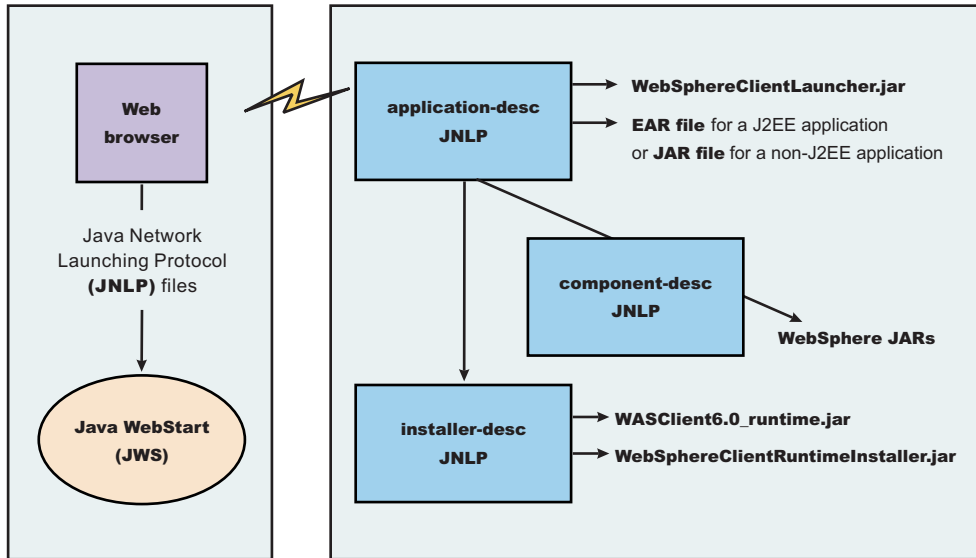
Web browser

Java Network Launching Protocol (JNLP) files

Java WebStart (JWS)

application-desc JNLP

WebSphereClientLauncher.jar

EAR file for a J2EE application or JAR file for a non-J2EE application

component-desc JNLP

WebSphere JARs

installer-desc JNLP

WASClient6.0_runtime.jar

WebSphereClientRuntimeInstaller.jar